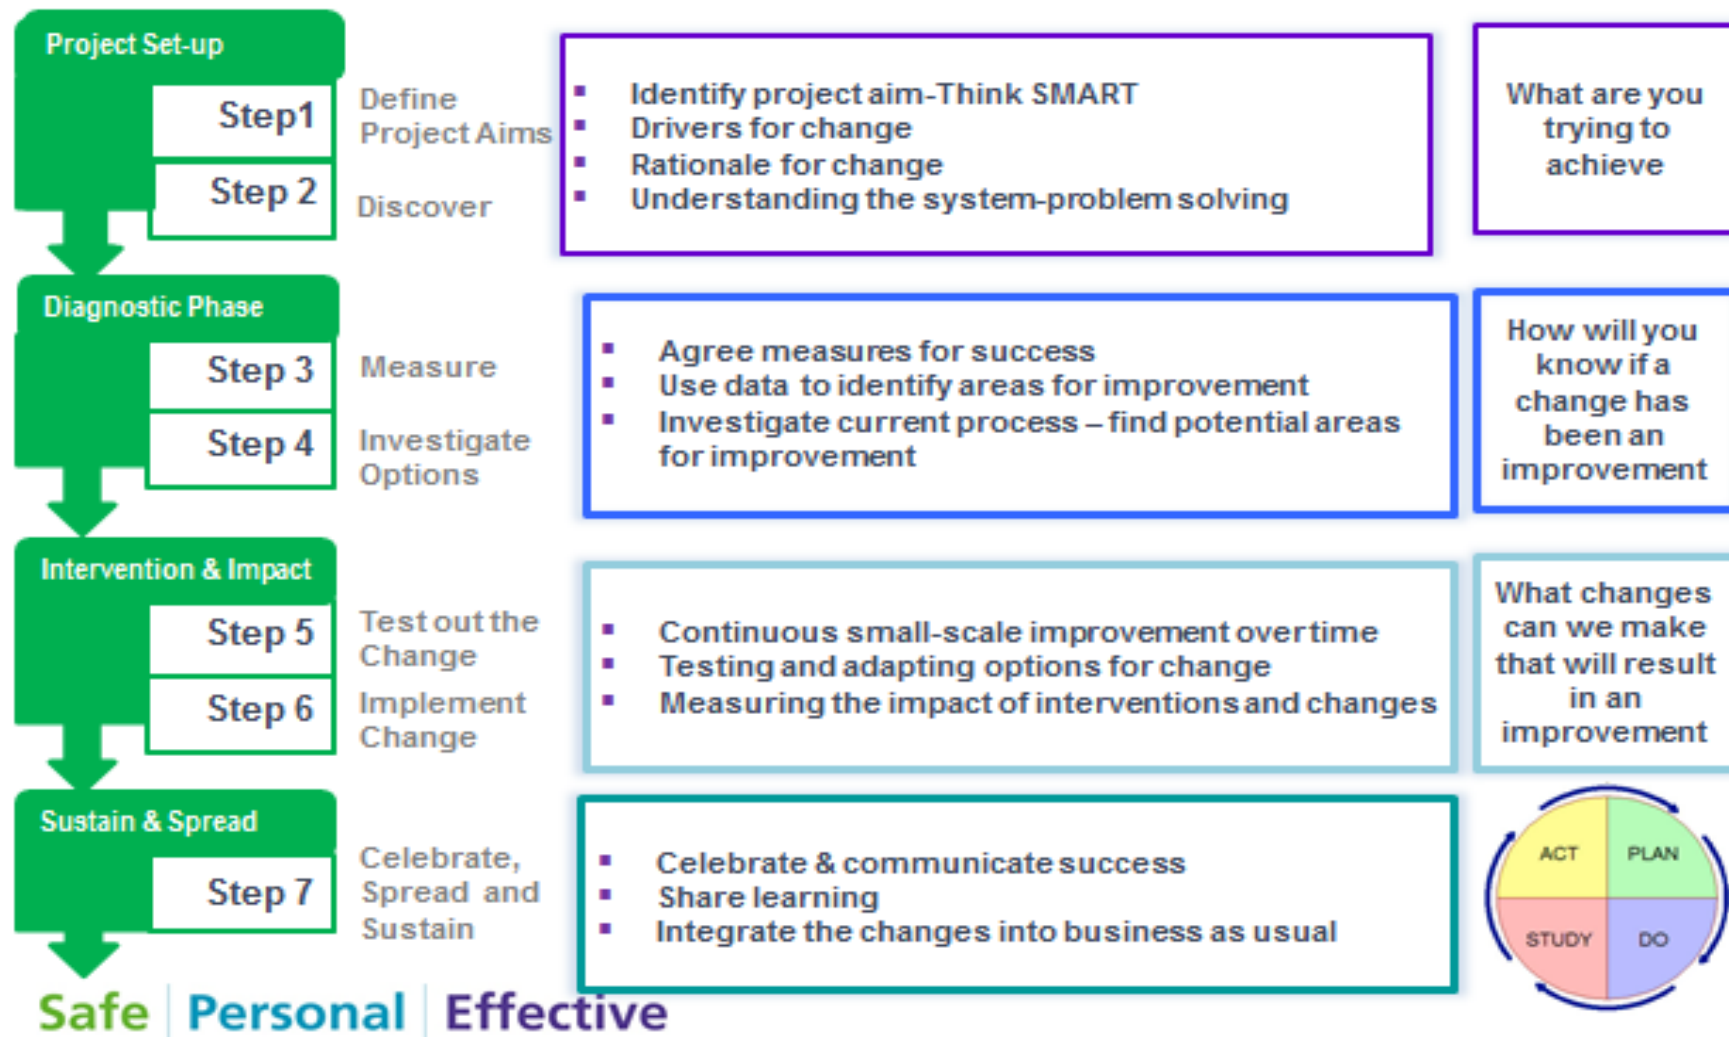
Project Set-up

Step1

Step 2

Define Project Aims

Discover

- Identify project aim-Think SMART
- Drivers for change
- Rationale for change
- Understanding the system-problem solving

What are you trying to achieve

Diagnostic Phase

Step 3

Step 4

Measure

Investigate Options

- Agree measures for success
- Use data to identify areas for improvement
- Investigate current process – find potential areas for improvement

How will you know if a change has been an improvement

Intervention & Impact

Step 5

Step 6

Test out the Change

Implement Change

- Continuous small-scale improvement over time
- Testing and adapting options for change
- Measuring the impact of interventions and changes

What changes can we make that will result in an improvement

Sustain & Spread

Step 7

Celebrate, Spread and Sustain

- Celebrate & communicate success
- Share learning
- Integrate the changes into business as usual

ACT

PLAN

STUDY

DO

Safe | Personal | Effective